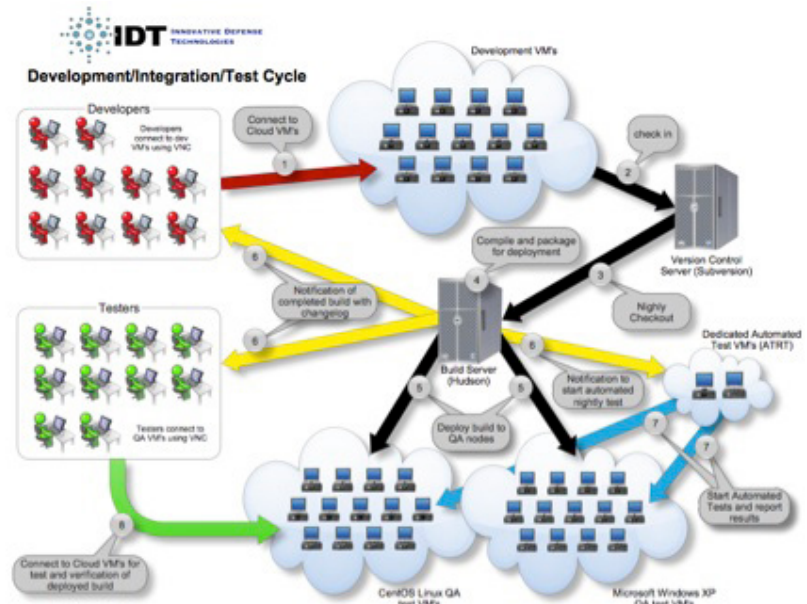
IDT INNOVATIVE DEFENSE TECHNOLOGIES

Development/Integration/Test Cycle

Developers

Developers connect to dev VM's using VNC

Connect to Cloud VM's

1

Development VM's

check in

2

Version Control Server (Subversion)

3

Nighly Checkout

Compile and package for deployment

4

6

Notification of completed build with changelog

6

Build Server (Hudson)

Testers

Testers connect to QA VM's using VNC

6

Notification to start automated nightly test

Dedicated Automated Test VM's (ATRT)

5

5

Deploy build to QA nodes

7

7

Start Automated Tests and report results

8

Connect to Cloud VM's for test and verification of deployed build

CentOS Linux QA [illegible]

Microsoft Windows XP QA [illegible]